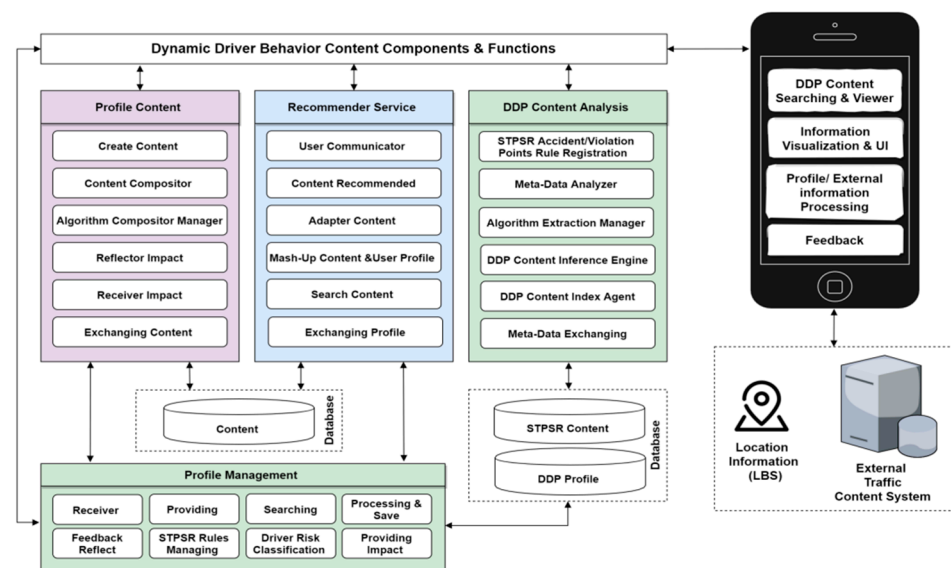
Dynamic Driver Behavior Content Components & Functions

Profile Content
Create Content
Content Compositor
Algorithm Compositor Manager
Reflector Impact
Receiver Impact
Exchanging Content

Recommender Service
User Communicator
Content Recommended
Adapter Content
Mash-Up Content &User Profile
Search Content
Exchanging Profile

DDP Content Analysis
STPSR Accident/Violation Points Rule Registration
Meta-Data Analyzer
Algorithm Extraction Manager
DDP Content Inference Engine
DDP Content Index Agent
Meta-Data Exchanging

DDP Content Searching & Viewer
Information Visualization & UI
Profile/ External information Processing
Feedback

Content
Database

STPSR Content
DDP Profile
Database

Location Information (LBS)
External Traffic Content System

Profile Management
Receiver
Providing
Searching
Processing & Save
Feedback Reflect
STPSR Rules Managing
Driver Risk Classification
Providing Impact